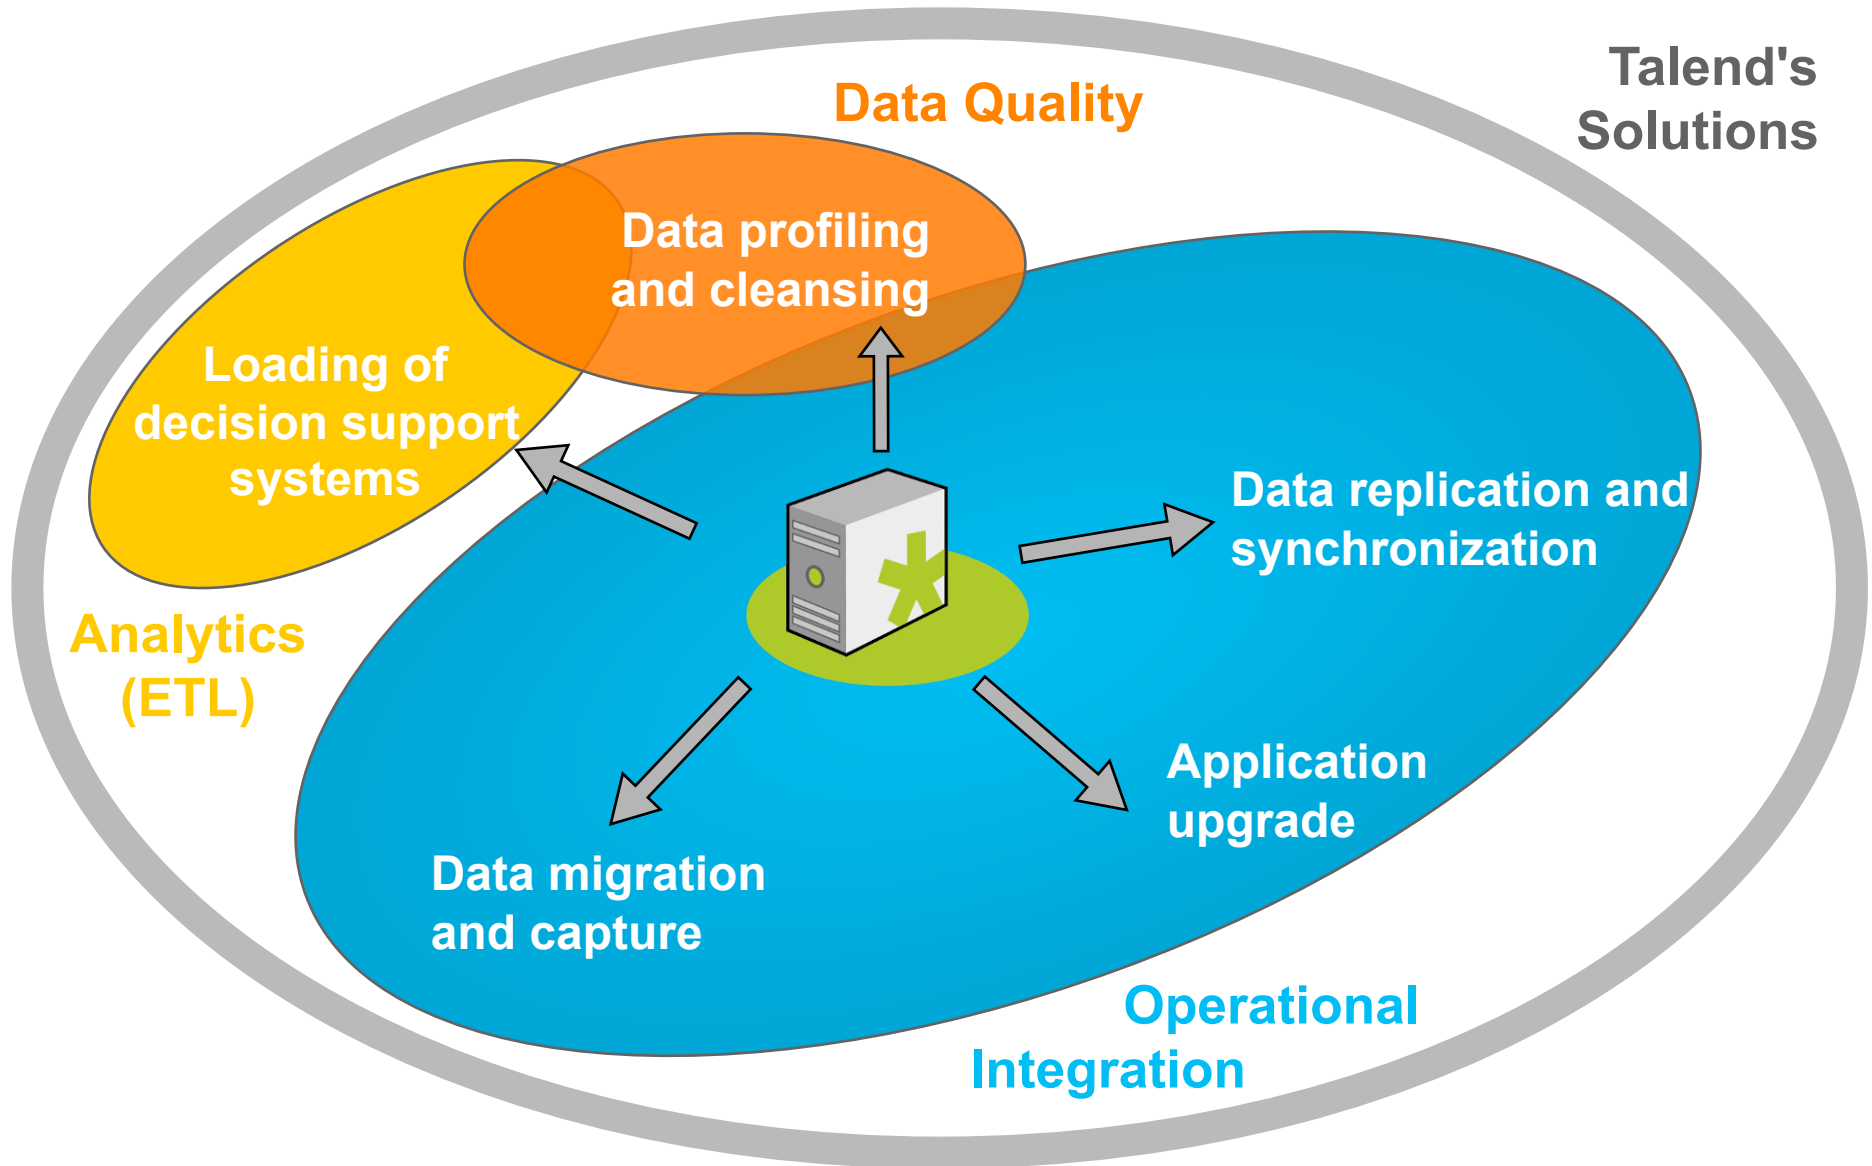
Talend's Solutions

Data Quality

Data profiling and cleansing

Loading of decision support systems

Analytics (ETL)

Data replication and synchronization

Application upgrade

Data migration and capture

Operational Integration